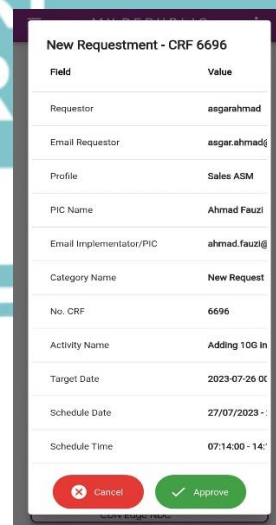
New Requestment - CRF 6696

| Field | Value |
|---|---|
| Requestor | asgarahmad |
| Email Requestor | asgar.ahmad@ |
| Profile | Sales ASM |
| PIC Name | Ahmad Fauzi |
| Email Implementator/PIC | ahmad.fauzi@ |
| Category Name | New Request |
| No. CRF | 6696 |
| Activity Name | Adding 10G In |
| Target Date | 2023-07-26 0( |
| Schedule Date | 27/07/2023 - |
| Schedule Time | 07:14:00 - 14: |

Cancel

Approve